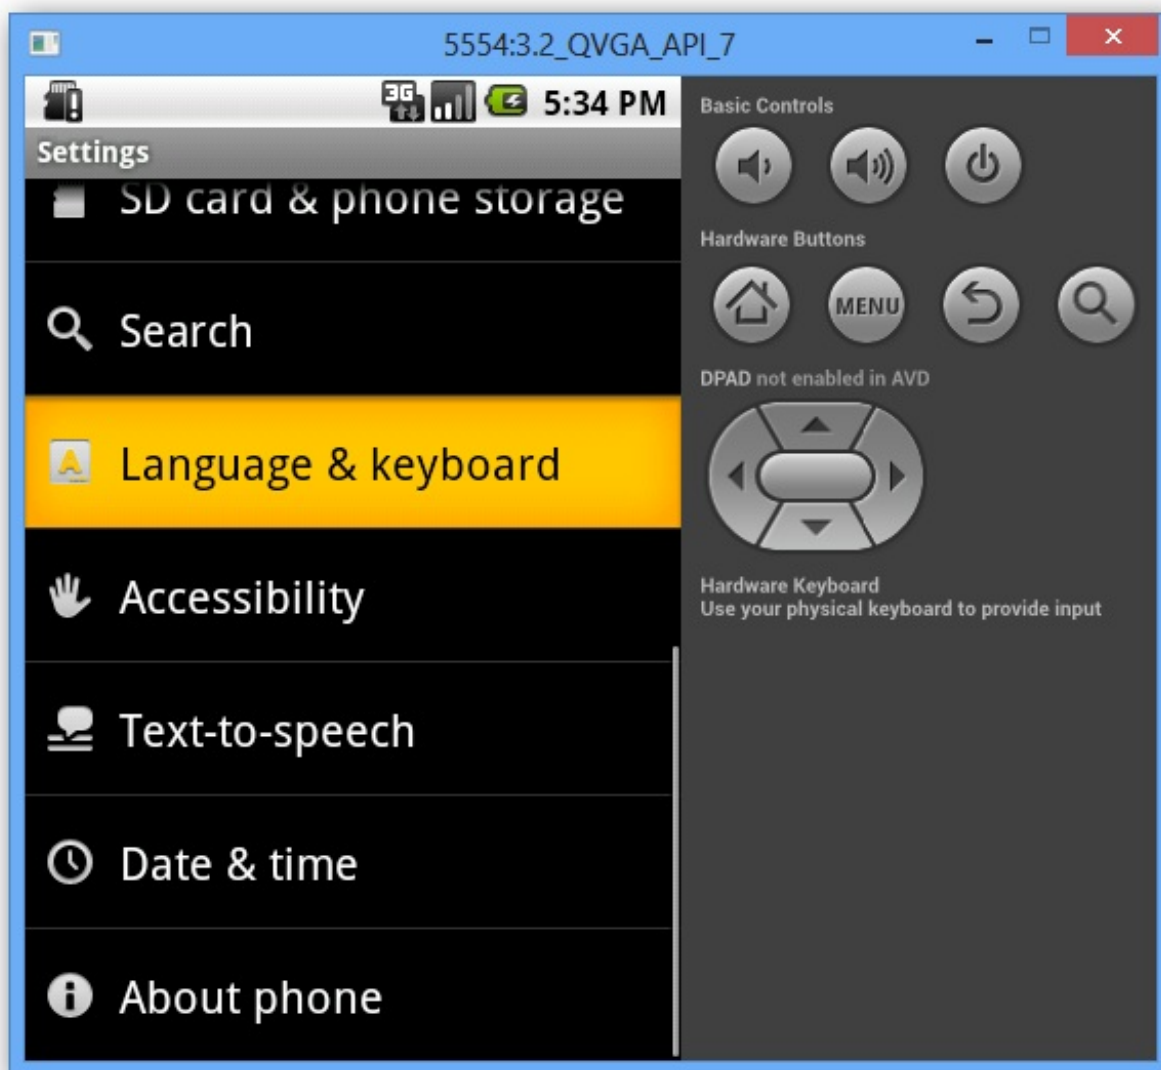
5554:3.2_QVGA_API_7

3G 5:34 PM

Settings

SD card & phone storage

Search

Language & keyboard

Accessibility

Text-to-speech

Date & time

About phone

Basic Controls

Hardware Buttons

MENU

DPAD not enabled in AVD

Hardware Keyboard
Use your physical keyboard to provide input